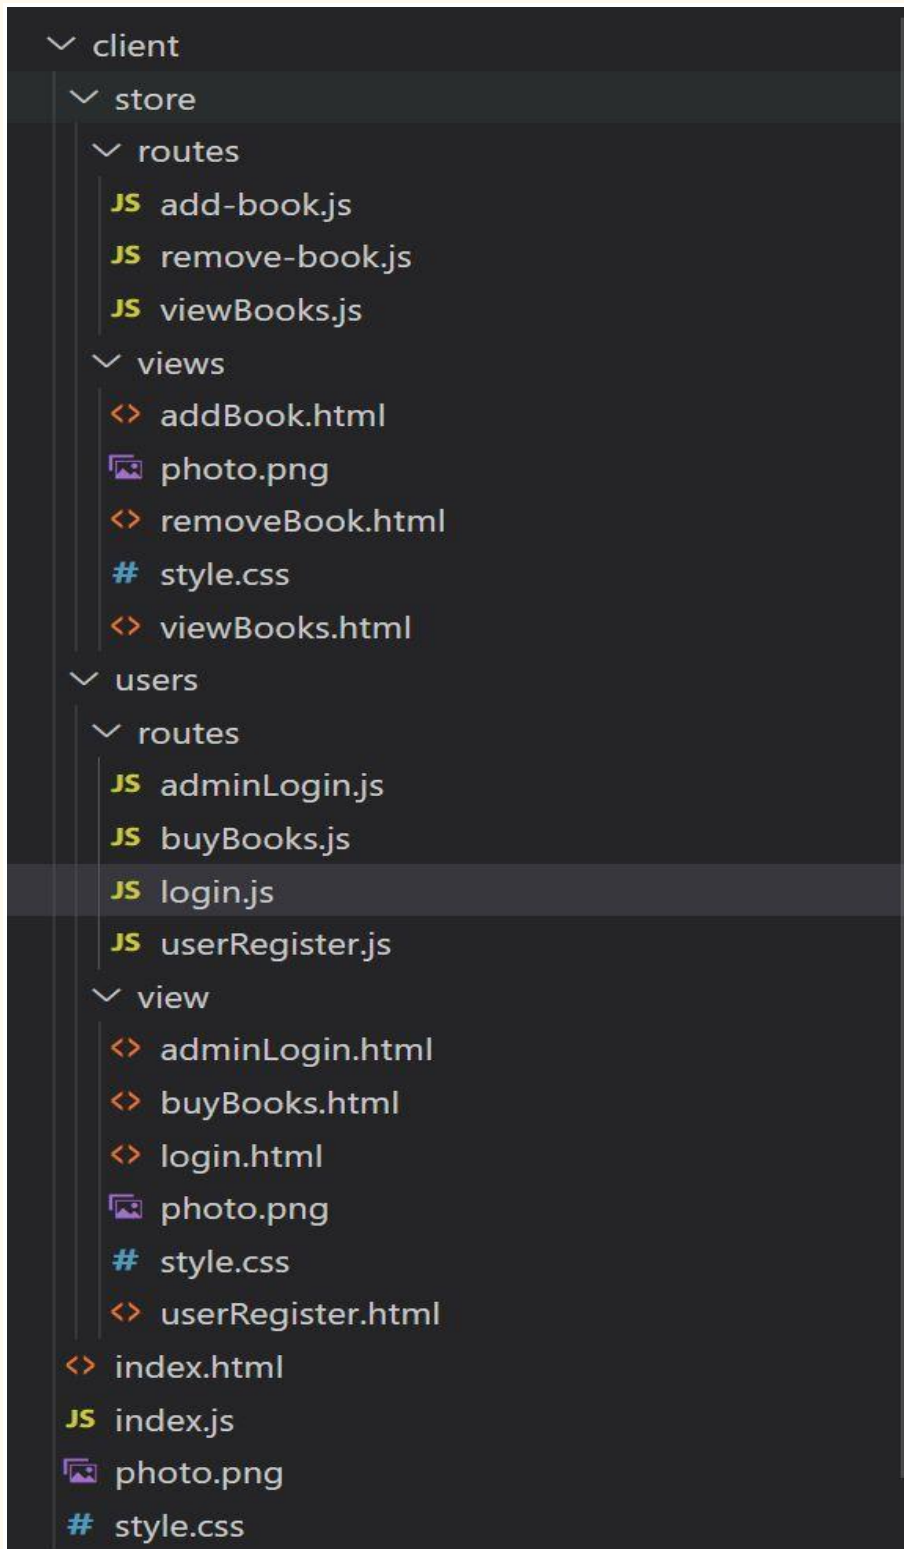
client
store
routes
JS add-book.js
JS remove-book.js
JS viewBooks.js
views
<> addBook.html
photo.png
<> removeBook.html
# style.css
<> viewBooks.html
users
routes
JS adminLogin.js
JS buyBooks.js
JS login.js
JS userRegister.js
view
<> adminLogin.html
<> buyBooks.html
<> login.html
photo.png
# style.css
<> userRegister.html
<> index.html
JS index.js
photo.png
# style.css